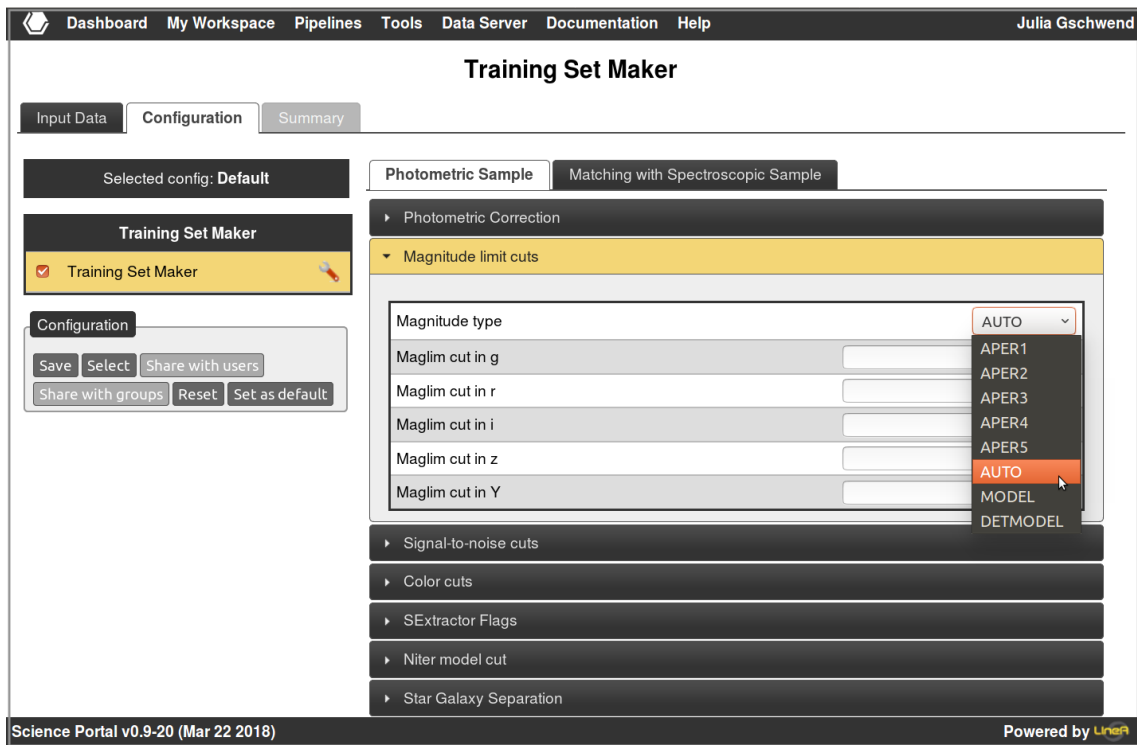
Dashboard My Workspace Pipelines Tools Data Server Documentation Help Julia Gschwend

Training Set Maker

Input Data Configuration Summary

Selected config: Default

Training Set Maker

Training Set Maker

Configuration

Save Select Share with users Share with groups Reset Set as default

Photometric Sample Matching with Spectroscopic Sample

Photometric Correction

Magnitude limit cuts

Magnitude type AUTO

Maglim cut in g

Maglim cut in r

Maglim cut in i

Maglim cut in z

Maglim cut in Y

APER1
APER2
APER3
APER4
APER5
AUTO
MODEL
DETMODEL

Signal-to-noise cuts

Color cuts

SExtractor Flags

Niter model cut

Star Galaxy Separation

Science Portal v0.9-20 (Mar 22 2018)

Powered by LIneA